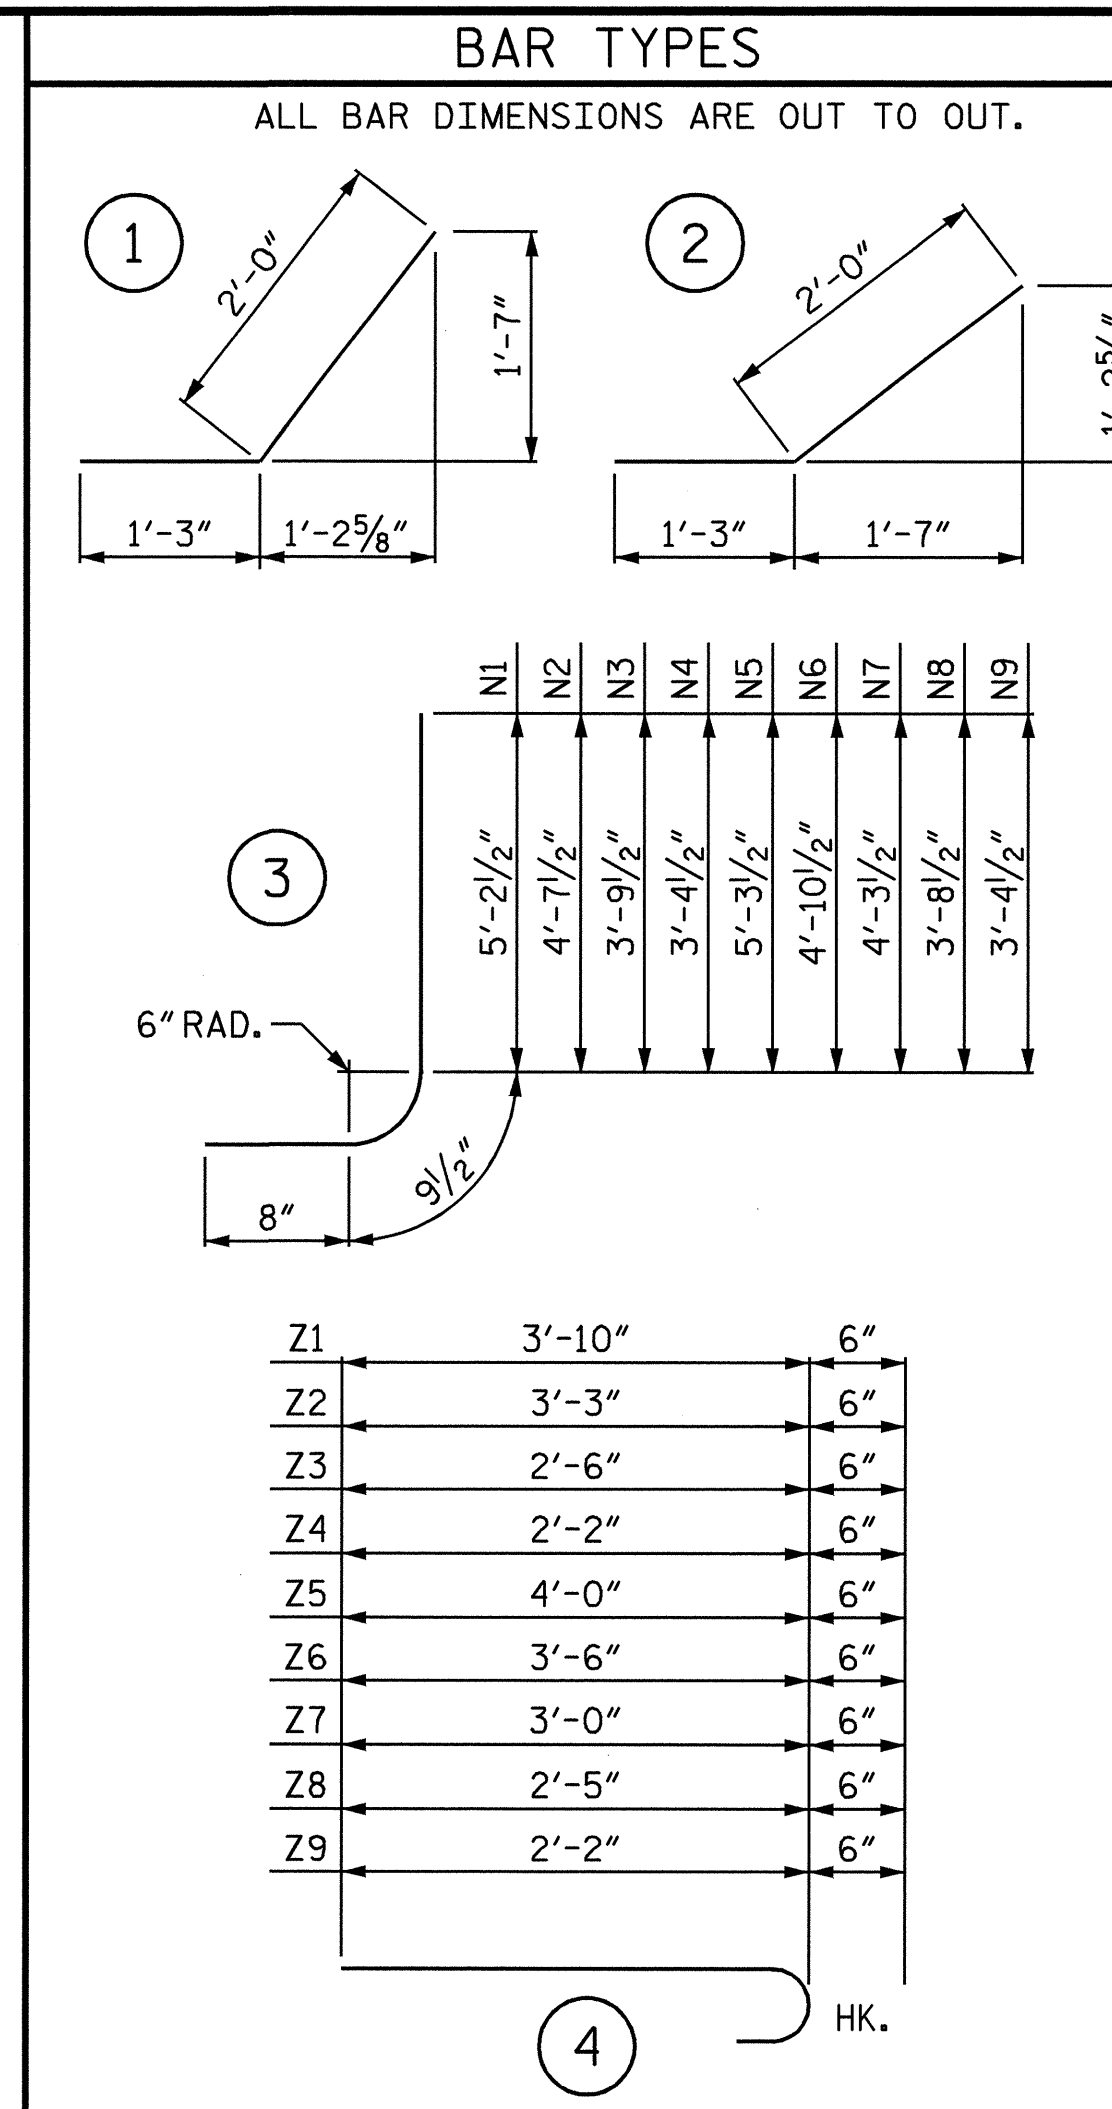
BAR TYPES

ALL BAR DIMENSIONS ARE OUT TO OUT.

1

2'-0"

1'-7"

1'-3"

1'-2$\frac{5}{8}$"

2

2'-0"

1'-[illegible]

1'-3"

1'-7"

3

| N1 | N2 | N3 | N4 | N5 | N6 | N7 | N8 | N9 |
|---|---|---|---|---|---|---|---|---|
| 5'-2$\frac{1}{2}$" | 4'-7$\frac{1}{2}$" | 3'-9$\frac{1}{2}$" | 3'-4$\frac{1}{2}$" | 5'-3$\frac{1}{2}$" | 4'-10$\frac{1}{2}$" | 4'-3$\frac{1}{2}$" | 3'-8$\frac{1}{2}$" | 3'-4$\frac{1}{2}$" |

6" RAD.

9$\frac{1}{2}$"

8"

| Z1 | 3'-10" | 6" |
|---|---|---|
| Z2 | 3'-3" | 6" |
| Z3 | 2'-6" | 6" |
| Z4 | 2'-2" | 6" |
| Z5 | 4'-0" | 6" |
| Z6 | 3'-6" | 6" |
| Z7 | 3'-0" | 6" |
| Z8 | 2'-5" | 6" |
| Z9 | 2'-2" | 6" |

HK.

4